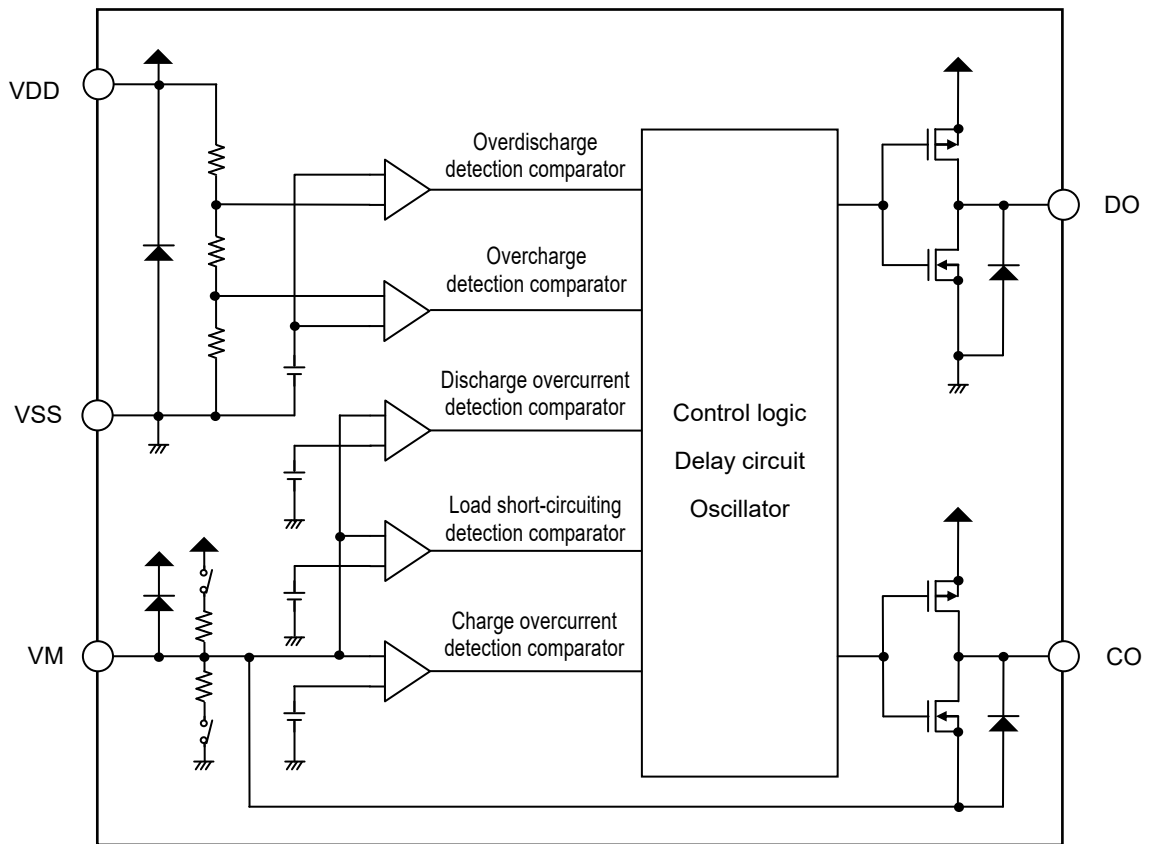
VDD

Overdischarge detection comparator

DO

Overcharge detection comparator

Discharge overcurrent detection comparator

VSS

Control logic

Delay circuit

Oscillator

Load short-circuiting detection comparator

Charge overcurrent detection comparator

VM

CO